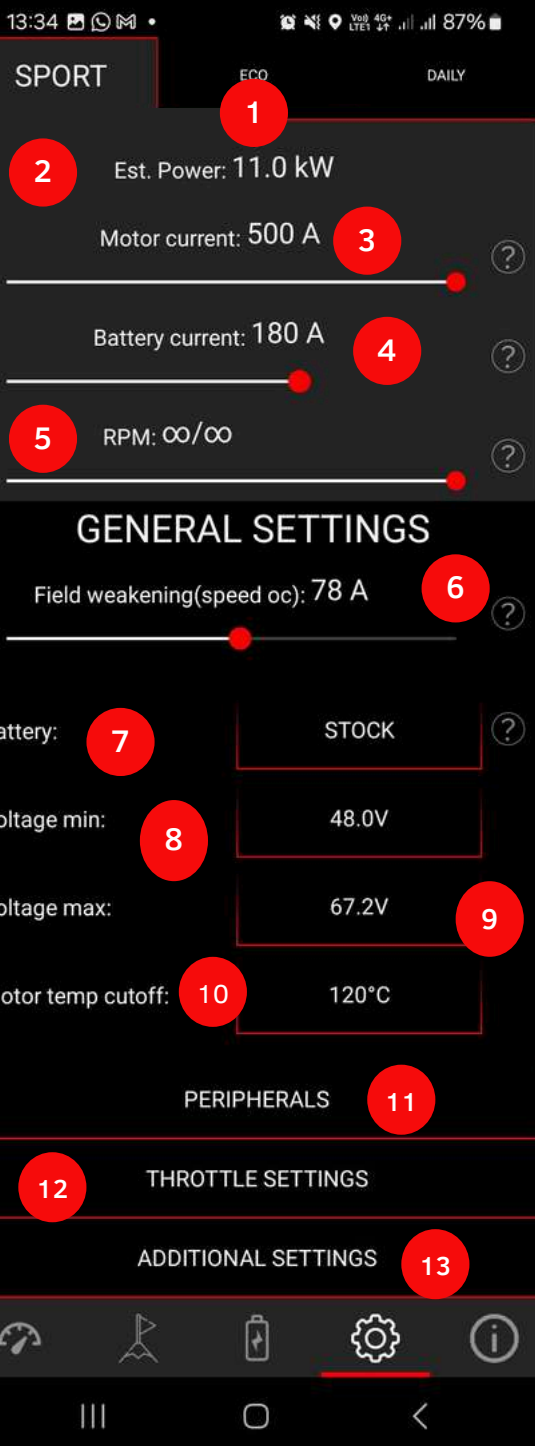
13:34 87%

SPORT | ECO | DAILY

1

2 Est. Power: 11.0 kW

Motor current: 500 A 3 ?

Battery current: 180 A 4 ?

5 RPM: ∞/∞ ?

GENERAL SETTINGS

Field weakening(speed oc): 78 A 6 ?

attery: 7 STOCK ?

oltage min: 8 48.0V

oltage max: 67.2V 9

otor temp cutoff: 10 120°C

PERIPHERALS 11

12 THROTTLE SETTINGS

ADDITIONAL SETTINGS 13